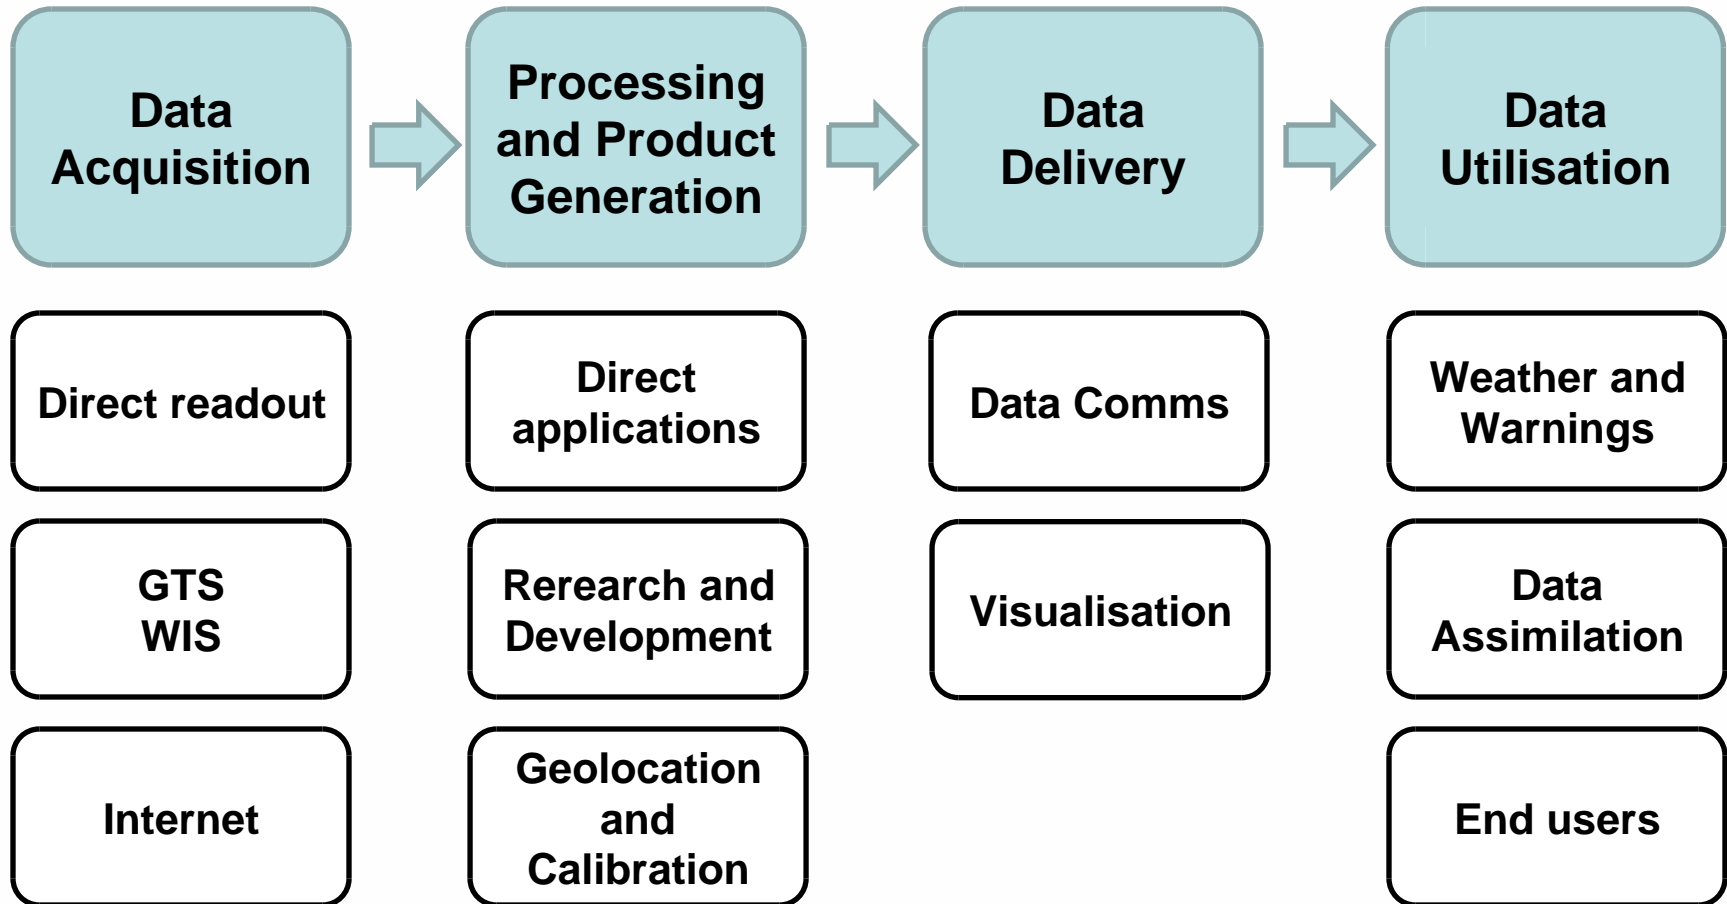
Data Acquisition

Processing and Product Generation

Data Delivery

Data Utilisation

Direct readout

Direct applications

Data Comms

Weather and Warnings

GTS
WIS

Rerearch and Development

Visualisation

Data Assimilation

Internet

Geolocation and Calibration

End users